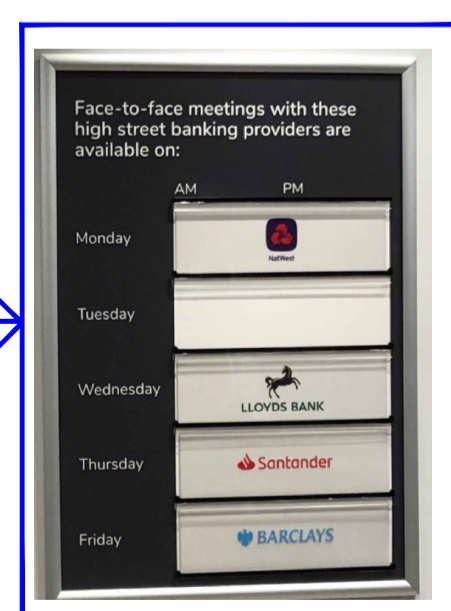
Face-to-face meetings with these high street banking providers are available on:

| | AM | PM |
|---|---|---|
| Monday | NatWest | |
| Tuesday | | |
| Wednesday | LLOYDS BANK | |
| Thursday | Santander | |
| Friday | BARCLAYS | |